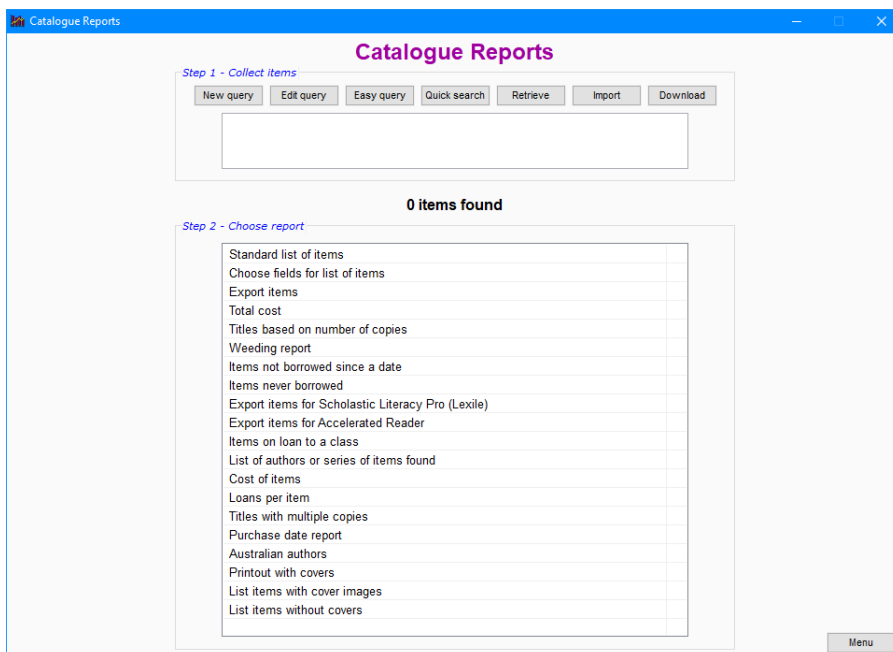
Catalogue Reports

Catalogue Reports

Step 1 - Collect items

New query
Edit query
Easy query
Quick search
Retrieve
Import
Download

0 items found

Step 2 - Choose report

Standard list of items
Choose fields for list of items
Export items
Total cost
Titles based on number of copies
Weeding report
Items not borrowed since a date
Items never borrowed
Export items for Scholastic Literacy Pro (Lexile)
Export items for Accelerated Reader
Items on loan to a class
List of authors or series of items found
Cost of items
Loans per item
Titles with multiple copies
Purchase date report
Australian authors
Printout with covers
List items with cover images
List items without covers

Menu